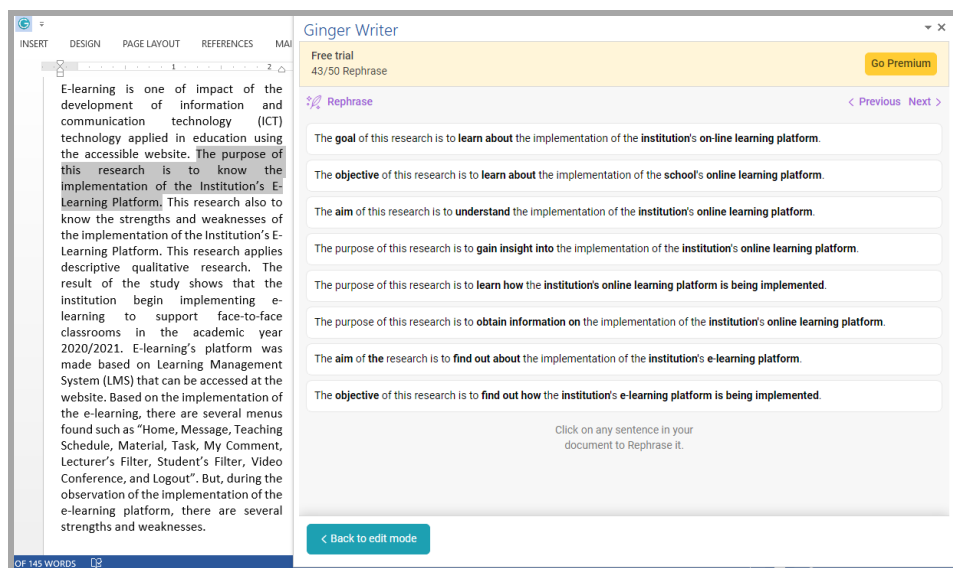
INSERT DESIGN PAGE LAYOUT REFERENCES MA

E-learning is one of impact of the development of information and communication technology (ICT) technology applied in education using the accessible website. The purpose of this research is to know the implementation of the Institution's E-Learning Platform. This research also to know the strengths and weaknesses of the implementation of the Institution's E-Learning Platform. This research applies descriptive qualitative research. The result of the study shows that the institution begin implementing e-learning to support face-to-face classrooms in the academic year 2020/2021. E-learning's platform was made based on Learning Management System (LMS) that can be accessed at the website. Based on the implementation of the e-learning, there are several menus found such as "Home, Message, Teaching Schedule, Material, Task, My Comment, Lecturer's Filter, Student's Filter, Video Conference, and Logout". But, during the observation of the implementation of the e-learning platform, there are several strengths and weaknesses.

OF 145 WORDS

Ginger Writer

Free trial
43/50 Rephrase

Go Premium

Rephrase

< Previous Next >

The goal of this research is to learn about the implementation of the institution's on-line learning platform.

The objective of this research is to learn about the implementation of the school's online learning platform.

The aim of this research is to understand the implementation of the institution's online learning platform.

The purpose of this research is to gain insight into the implementation of the institution's online learning platform.

The purpose of this research is to learn how the institution's online learning platform is being implemented.

The purpose of this research is to obtain information on the implementation of the institution's online learning platform.

The aim of the research is to find out about the implementation of the institution's e-learning platform.

The objective of this research is to find out how the institution's e-learning platform is being implemented.

Click on any sentence in your document to Rephrase it.

< Back to edit mode